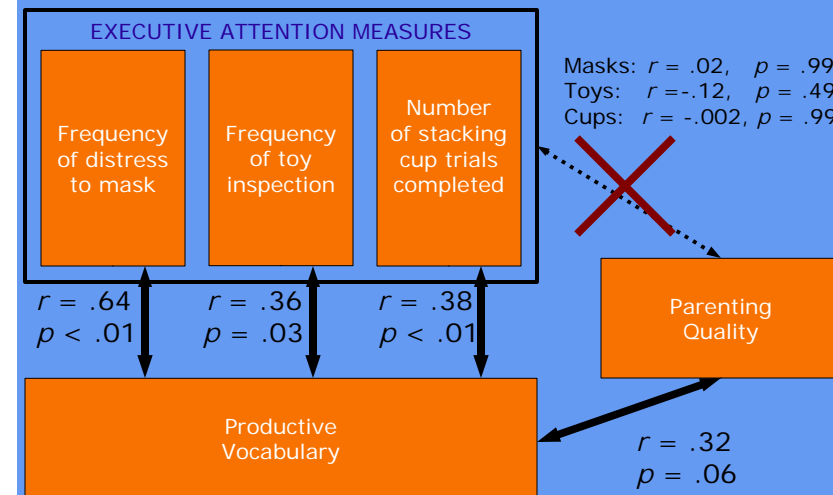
EXECUTIVE ATTENTION MEASURES

Frequency of distress to mask

Frequency of toy inspection

Number of stacking cup trials completed

Masks: $r$ = .02, $p$ = .99
Toys: $r$ =-.12, $p$ = .49
Cups: $r$ = -.002, $p$ = .99

$r$ = .64
$p$ < .01

$r$ = .36
$p$ = .03

$r$ = .38
$p$ < .01

Parenting Quality

Productive Vocabulary

$r$ = .32
$p$ = .06